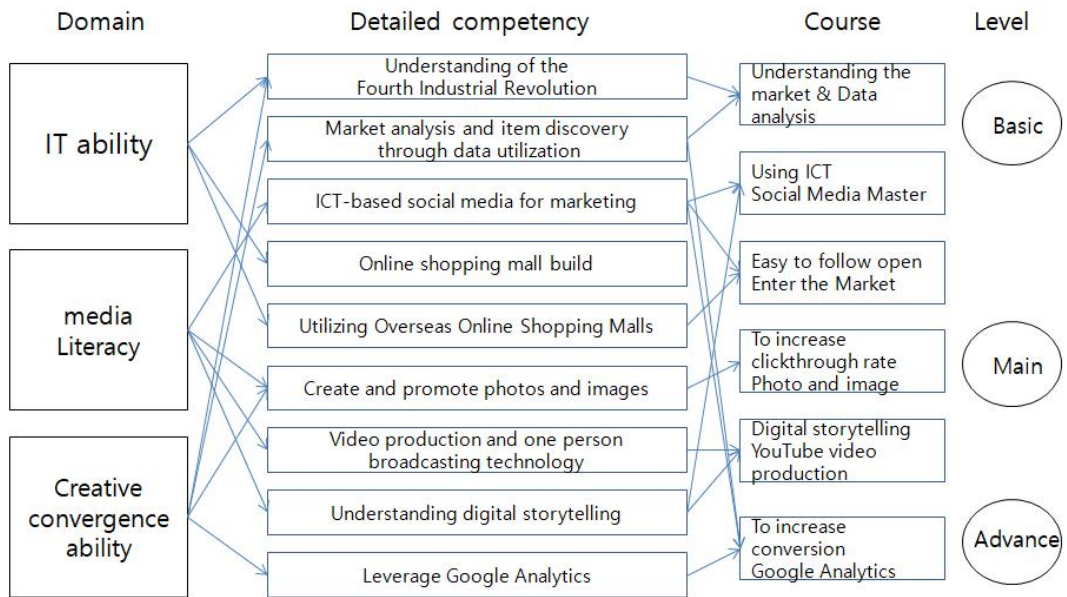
Domain

IT ability

media Literacy

Creative convergence ability

Detailed competency

Understanding of the Fourth Industrial Revolution

Market analysis and item discovery through data utilization

ICT-based social media for marketing

Online shopping mall build

Utilizing Overseas Online Shopping Malls

Create and promote photos and images

Video production and one person broadcasting technology

Understanding digital storytelling

Leverage Google Analytics

Course

Understanding the market & Data analysis

Using ICT Social Media Master

Easy to follow open Enter the Market

To increase clickthrough rate Photo and image

Digital storytelling YouTube video production

To increase conversion Google Analytics

Level

Basic

Main

Advance